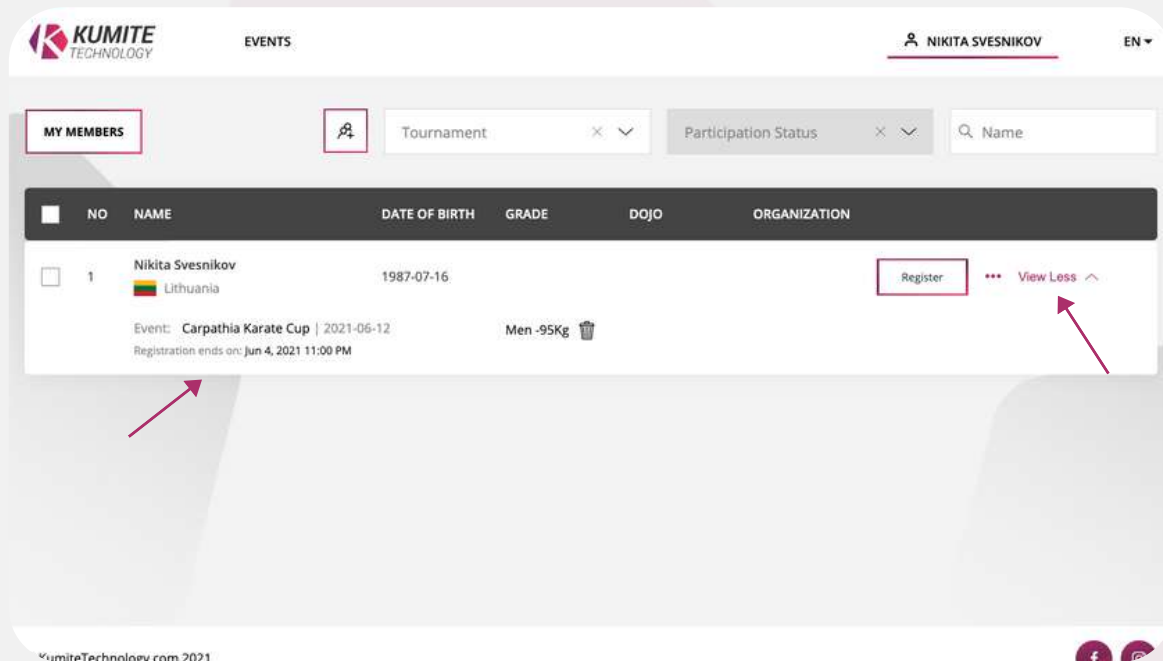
KUMITE TECHNOLOGY

EVENTS

NIKITA SVESNIKOV

EN

MY MEMBERS

Tournament

Participation Status

Name

| NO | NAME | DATE OF BIRTH | GRADE | DOJO | ORGANIZATION |
|---|---|---|---|---|---|
| 1 | Nikita Svesnikov Lithuania | 1987-07-16 | | | |

Register

View Less

Event: Carpathia Karate Cup | 2021-06-12

Registration ends on: Jun 4, 2021 11:00 PM

Men -95Kg

KumiteTechnology.com 2021